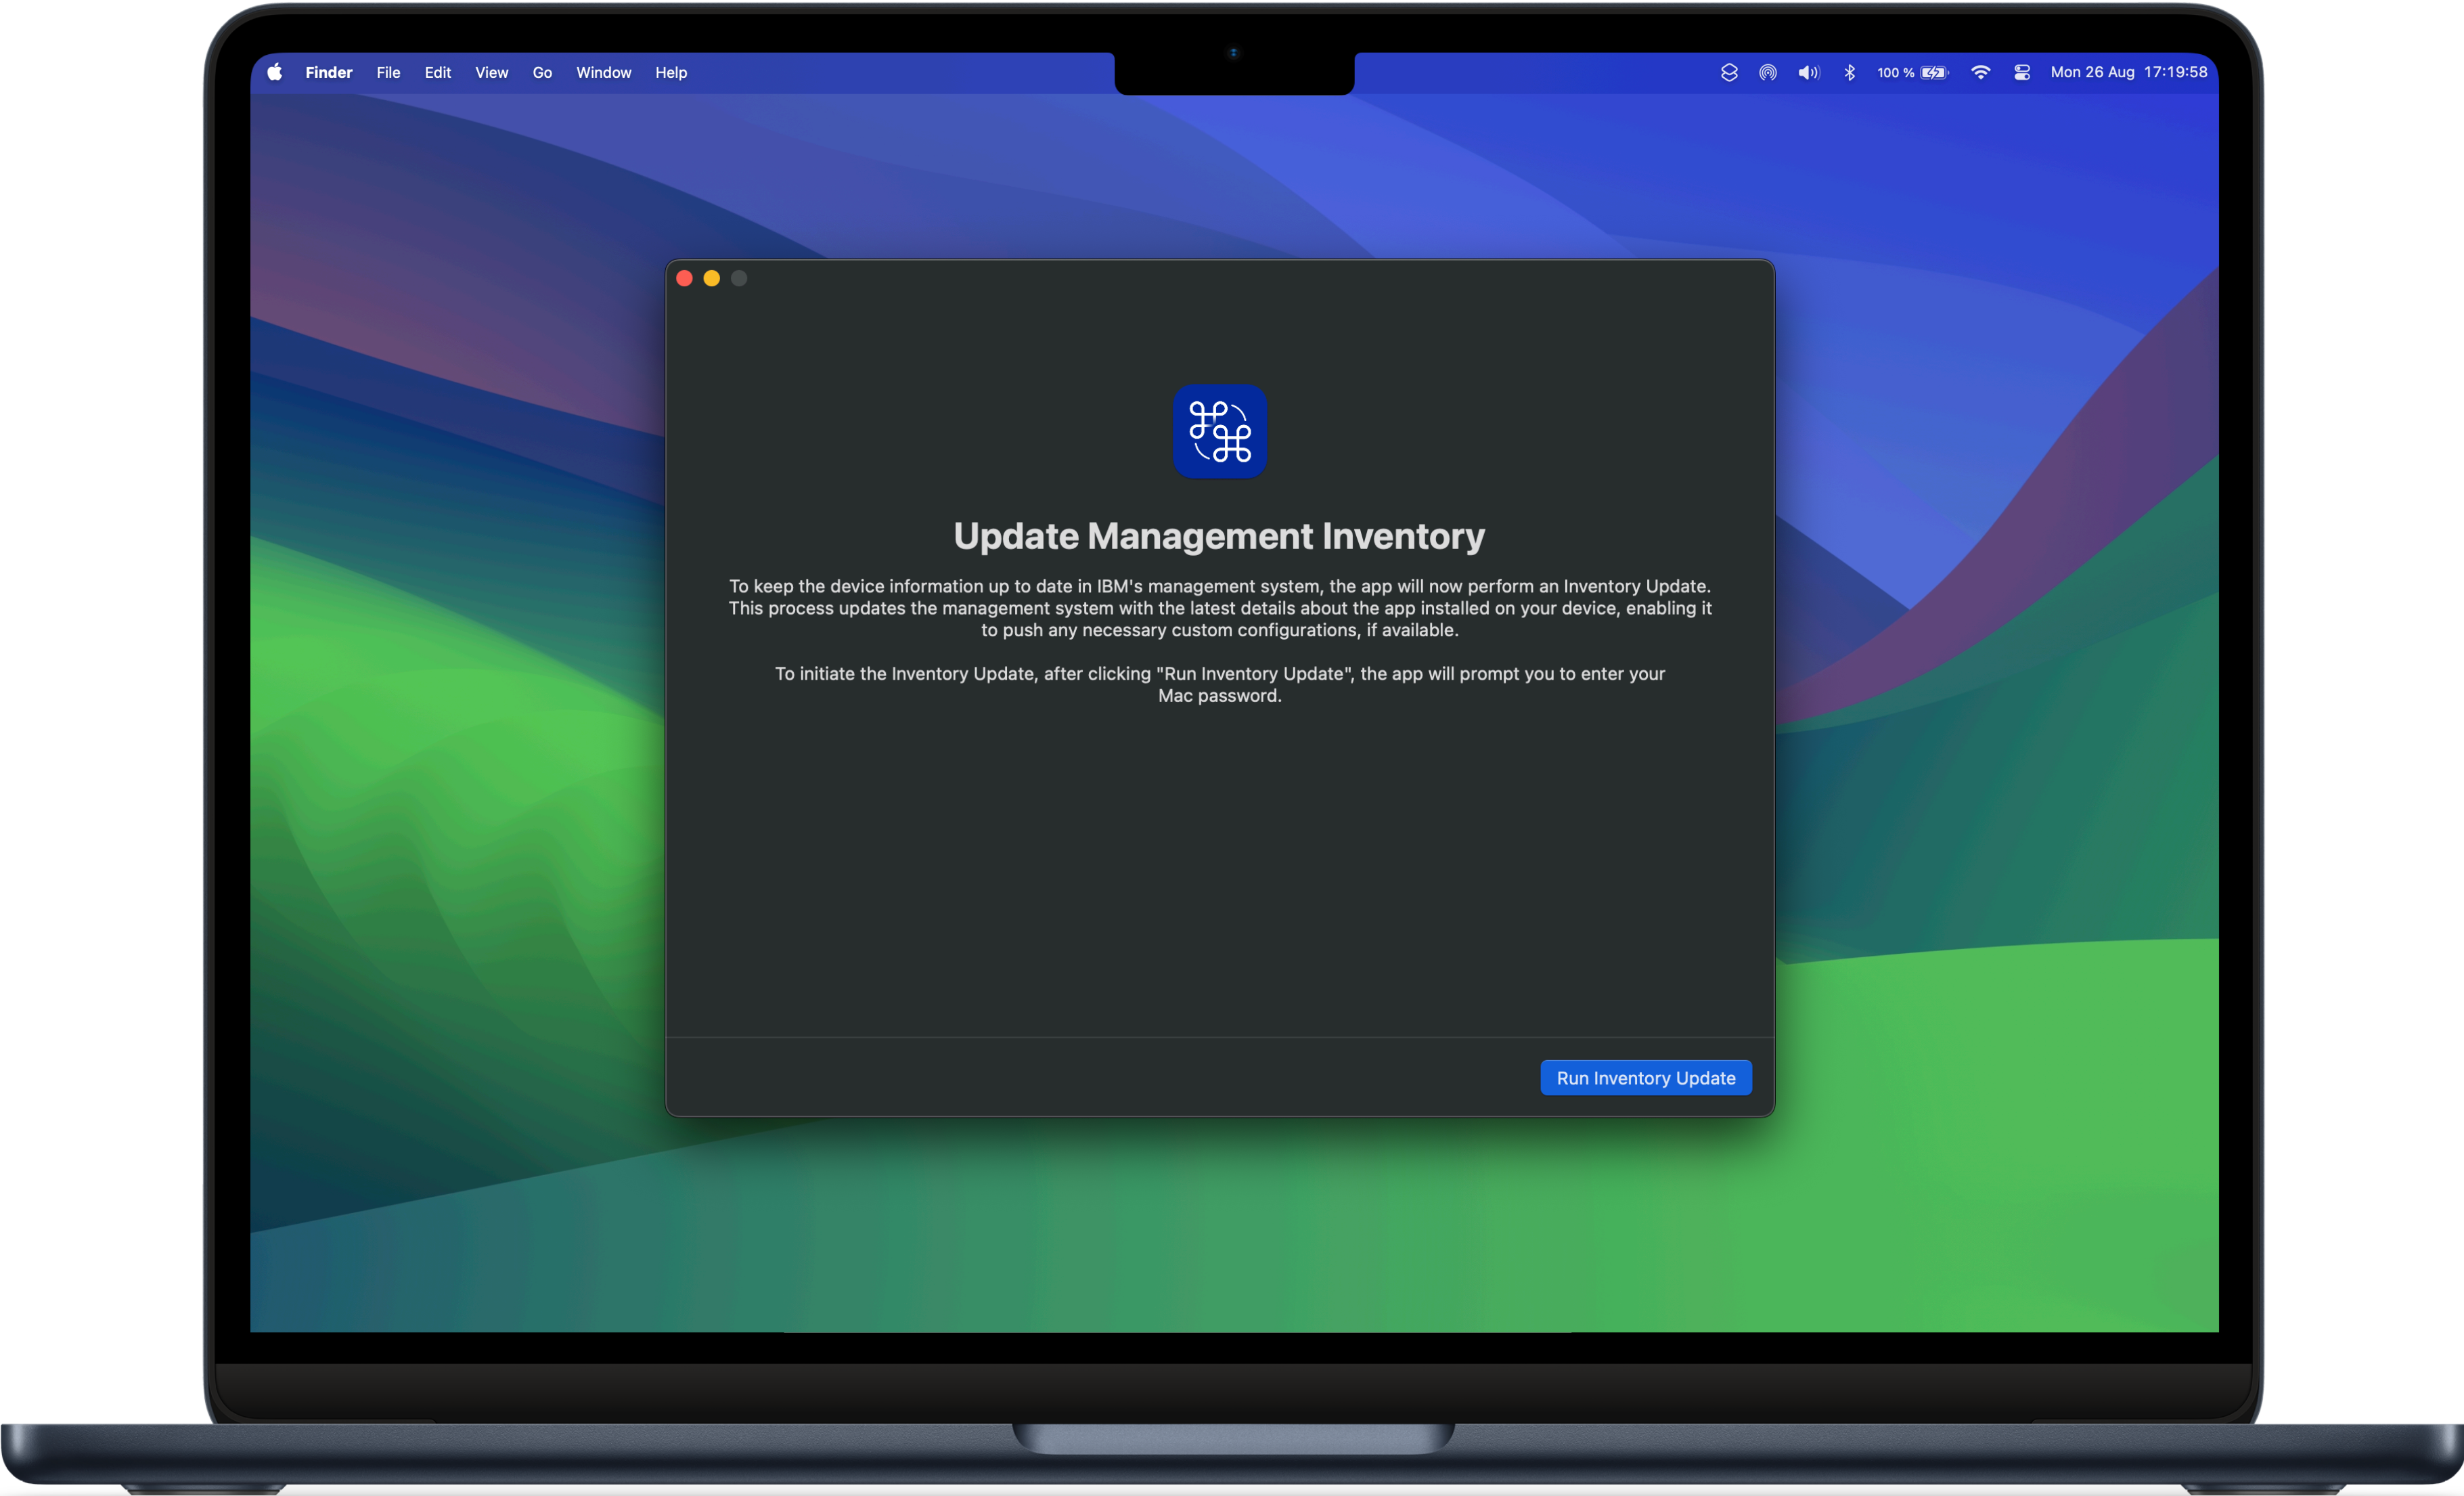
Finder File Edit View Go Window Help

100 % Mon 26 Aug 17:19:58

Update Management Inventory

To keep the device information up to date in IBM's management system, the app will now perform an Inventory Update. This process updates the management system with the latest details about the app installed on your device, enabling it to push any necessary custom configurations, if available.

To initiate the Inventory Update, after clicking "Run Inventory Update", the app will prompt you to enter your Mac password.

Run Inventory Update